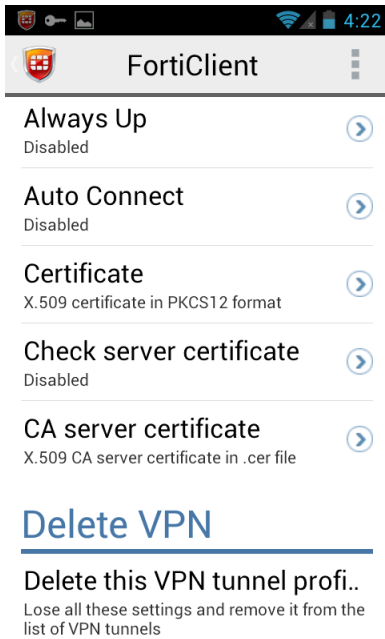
4:22

FortiClient

Always Up
Disabled

Auto Connect
Disabled

Certificate
X.509 certificate in PKCS12 format

Check server certificate
Disabled

CA server certificate
X.509 CA server certificate in .cer file

Delete VPN

Delete this VPN tunnel profi..
Lose all these settings and remove it from the list of VPN tunnels